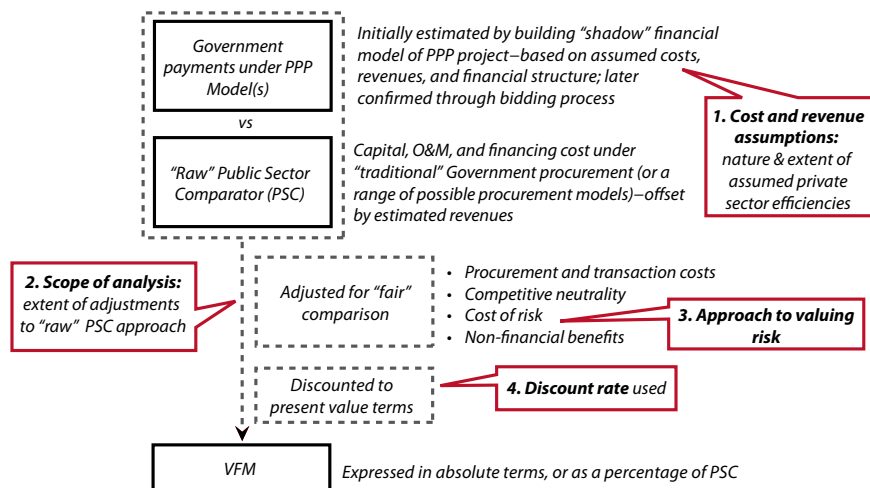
Government payments under PPP Model(s)

Initially estimated by building "shadow" financial model of PPP project–based on assumed costs, revenues, and financial structure; later confirmed through bidding process

vs

1. Cost and revenue assumptions: nature & extent of assumed private sector efficiencies

"Raw" Public Sector Comparator (PSC)

Capital, O&M, and financing cost under "traditional" Government procurement (or a range of possible procurement models)–offset by estimated revenues

2. Scope of analysis: extent of adjustments to "raw" PSC approach

Adjusted for "fair" comparison

- Procurement and transaction costs
- Competitive neutrality
- Cost of risk
- Non-financial benefits

3. Approach to valuing risk

Discounted to present value terms

4. Discount rate used

VFM

Expressed in absolute terms, or as a percentage of PSC